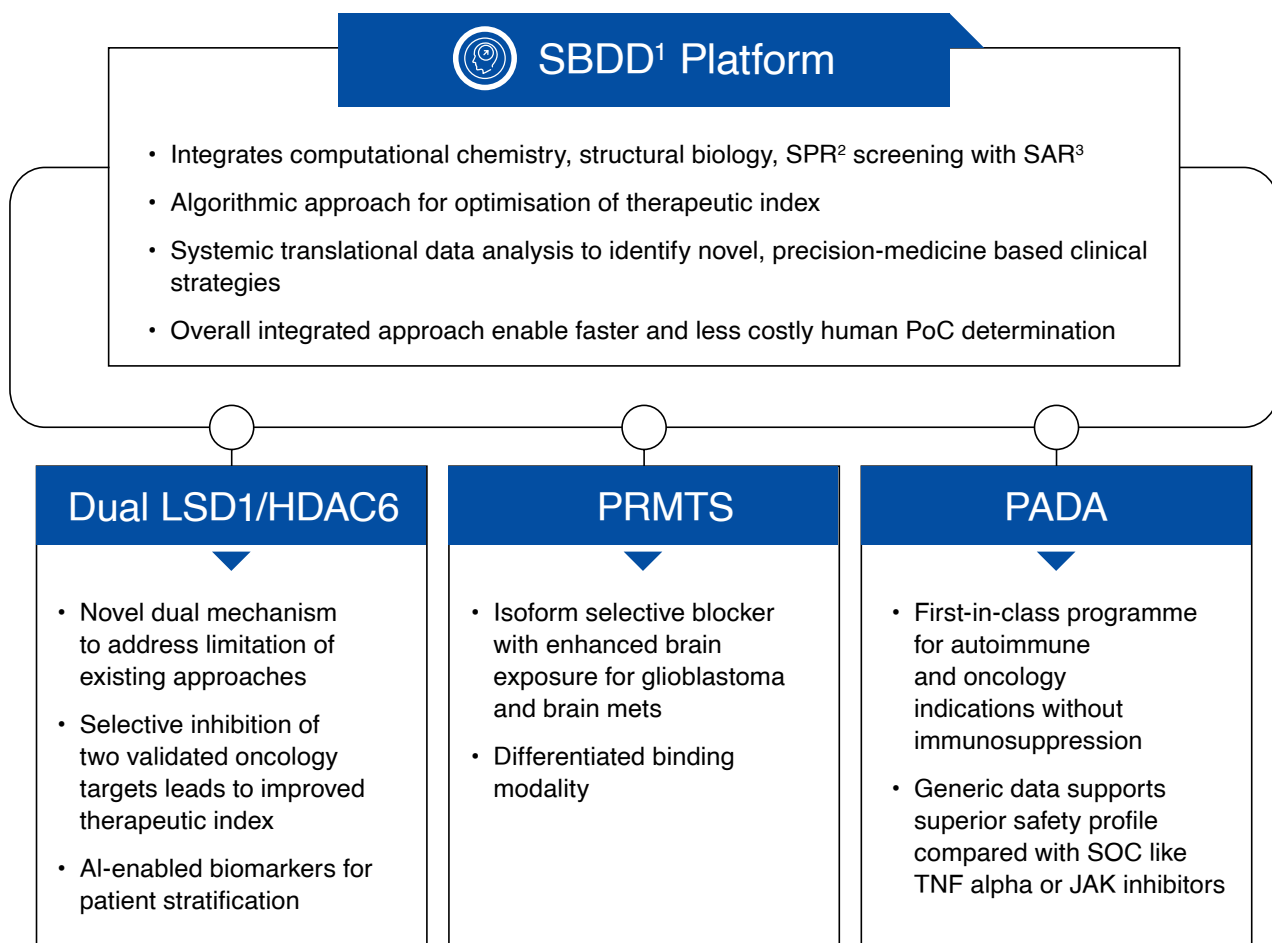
SBDD$^1$ Platform

• Integrates computational chemistry, structural biology, SPR$^2$ screening with SAR$^3$

• Algorithmic approach for optimisation of therapeutic index

• Systemic translational data analysis to identify novel, precision-medicine based clinical strategies

• Overall integrated approach enable faster and less costly human PoC determination

Dual LSD1/HDAC6

• Novel dual mechanism to address limitation of existing approaches

• Selective inhibition of two validated oncology targets leads to improved therapeutic index

• AI-enabled biomarkers for patient stratification

PRMTS

• Isoform selective blocker with enhanced brain exposure for glioblastoma and brain mets

• Differentiated binding modality

PADA

• First-in-class programme for autoimmune and oncology indications without immunosuppression

• Generic data supports superior safety profile compared with SOC like TNF alpha or JAK inhibitors